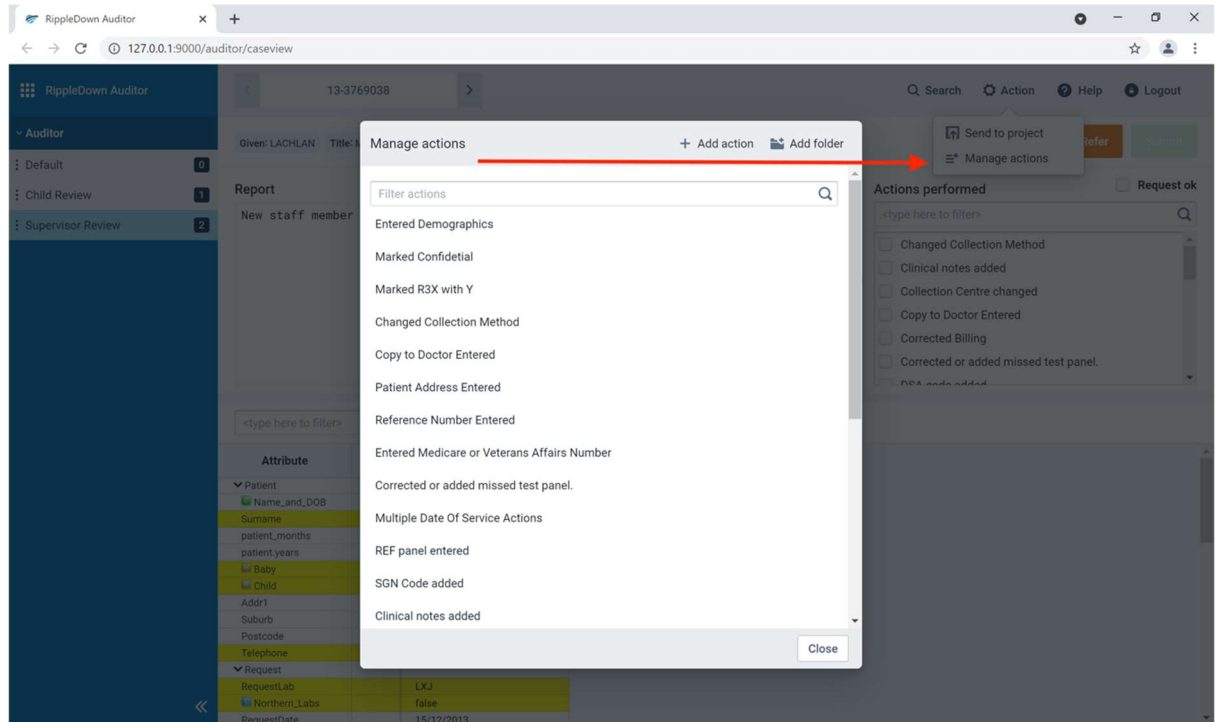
RippleDown Auditor ×
127.0.0.1:9000/auditor/caseview

RippleDown Auditor
13-3769038
Search Action Help Logout

Auditor
Default 0
Child Review 1
Supervisor Review 2

Given: LACHLAN Title: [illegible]

Report
New staff member

Send to project
Manage actions

Actions performed
Request ok
<type here to filter>
Changed Collection Method
Clinical notes added
Collection Centre changed
Copy to Doctor Entered
Corrected Billing
Corrected or added missed test panel.
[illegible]

Manage actions
+ Add action Add folder
Filter actions
Entered Demographics
Marked Confidetial
Marked R3X with Y
Changed Collection Method
Copy to Doctor Entered
Patient Address Entered
Reference Number Entered
Entered Medicare or Veterans Affairs Number
Corrected or added missed test panel.
Multiple Date Of Service Actions
REF panel entered
SGN Code added
Clinical notes added
Close

<type here to filter>
Attribute
Patient
Name_and_DOB
Surname
patient_months
patient.years
Baby
Child
Addr1
Suburb
Postcode
Telephone
Request
RequestLab LXJ
Northern_Labs false
RequestDate 15/12/2013